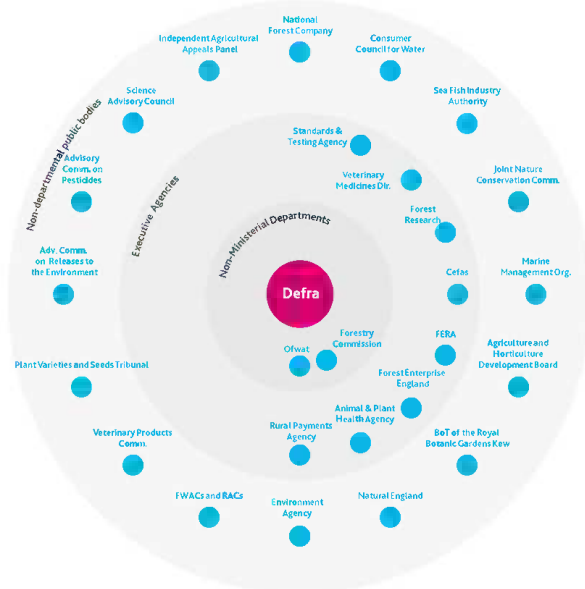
Non-departmental public bodies

National Forest Company

Consumer Council for Water

Independent Agricultural Appeals Panel

Sea Fish Industry Authority

Science Advisory Council

Advisory Comm. on Pesticides

Joint Nature Conservation Comm.

Adv. Comm. on Releases to the Environment

Marine Management Org.

Plant Varieties and Seeds Tribunal

Agriculture and Horticulture Development Board

Veterinary Products Comm.

BoT of the Royal Botanic Gardens Kew

FWACs and RACs

Environment Agency

Natural England

Executive Agencies

Standards & Testing Agency

Veterinary Medicines Dir.

Forest Research

Cefas

FERA

Forest Enterprise England

Animal & Plant Health Agency

Rural Payments Agency

Non-Ministerial Departments

Forestry Commission

Ofwat

Defra